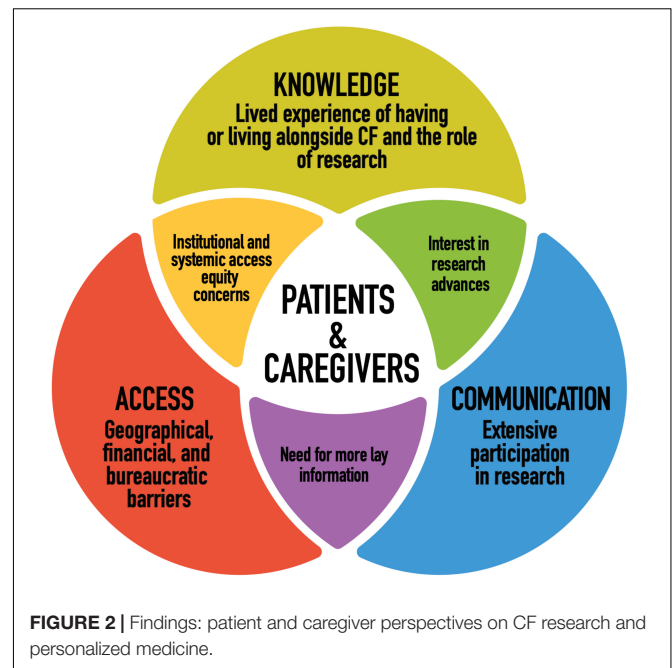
KNOWLEDGE
Lived experience of having or living alongside CF and the role of research

Institutional and systemic access equity concerns

Interest in research advances

PATIENTS & CAREGIVERS

ACCESS
Geographical, financial, and bureaucratic barriers

Need for more lay information

COMMUNICATION
Extensive participation in research

FIGURE 2 | Findings: patient and caregiver perspectives on CF research and personalized medicine.